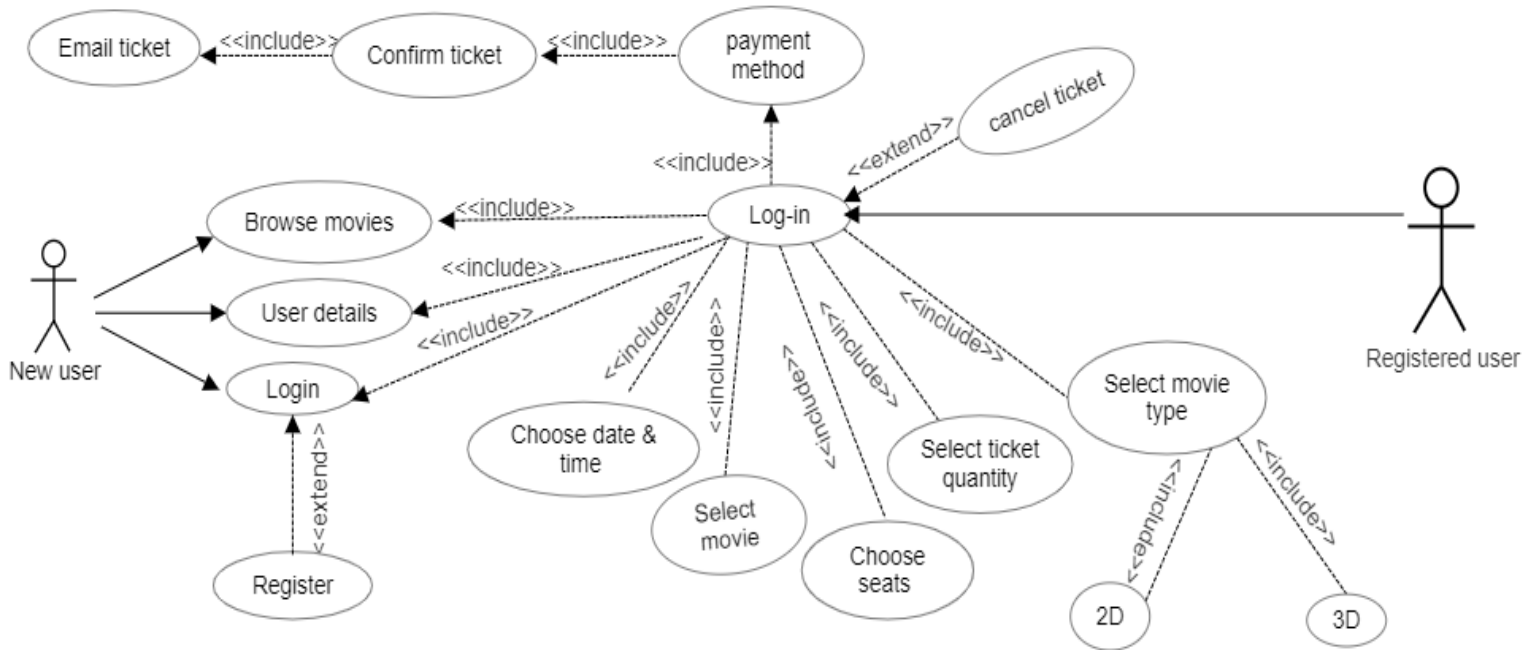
Email ticket
<<include>>
Confirm ticket
<<include>>
payment method
cancel ticket
<<extend>>
<<include>>
Browse movies
<<include>>
Log-in
<<include>>
User details
<<include>>
Login
New user
Registered user
<<include>>
<<include>>
<<include>>
<<include>>
<<include>>
Select movie type
Choose date & time
Select ticket quantity
<<extend>>
Select movie
Choose seats
<<include>>
<<include>>
Register
2D
3D